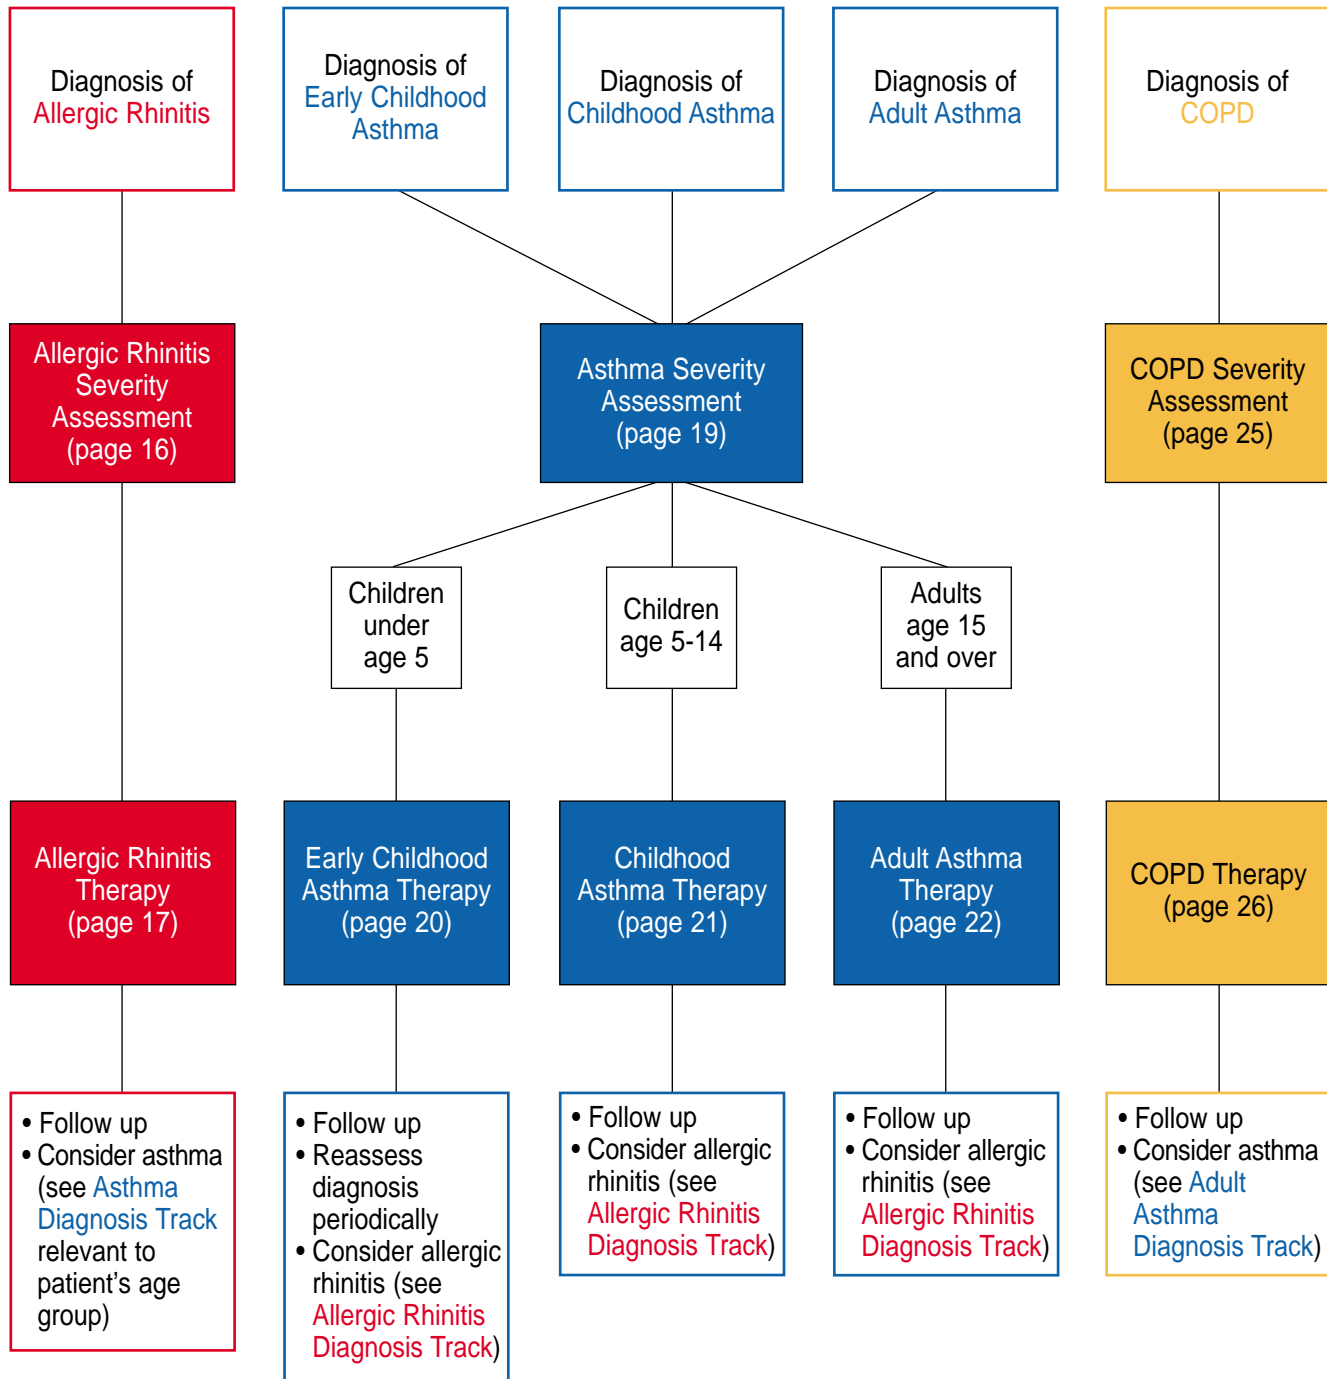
Diagnosis of Allergic Rhinitis

Diagnosis of Early Childhood Asthma

Diagnosis of Childhood Asthma

Diagnosis of Adult Asthma

Diagnosis of COPD

Allergic Rhinitis Severity Assessment (page 16)

Asthma Severity Assessment (page 19)

COPD Severity Assessment (page 25)

Children under age 5

Children age 5-14

Adults age 15 and over

Allergic Rhinitis Therapy (page 17)

Early Childhood Asthma Therapy (page 20)

Childhood Asthma Therapy (page 21)

Adult Asthma Therapy (page 22)

COPD Therapy (page 26)

• Follow up
• Consider asthma (see Asthma Diagnosis Track relevant to patient's age group)

• Follow up
• Reassess diagnosis periodically
• Consider allergic rhinitis (see Allergic Rhinitis Diagnosis Track)

• Follow up
• Consider allergic rhinitis (see Allergic Rhinitis Diagnosis Track)

• Follow up
• Consider allergic rhinitis (see Allergic Rhinitis Diagnosis Track)

• Follow up
• Consider asthma (see Adult Asthma Diagnosis Track)